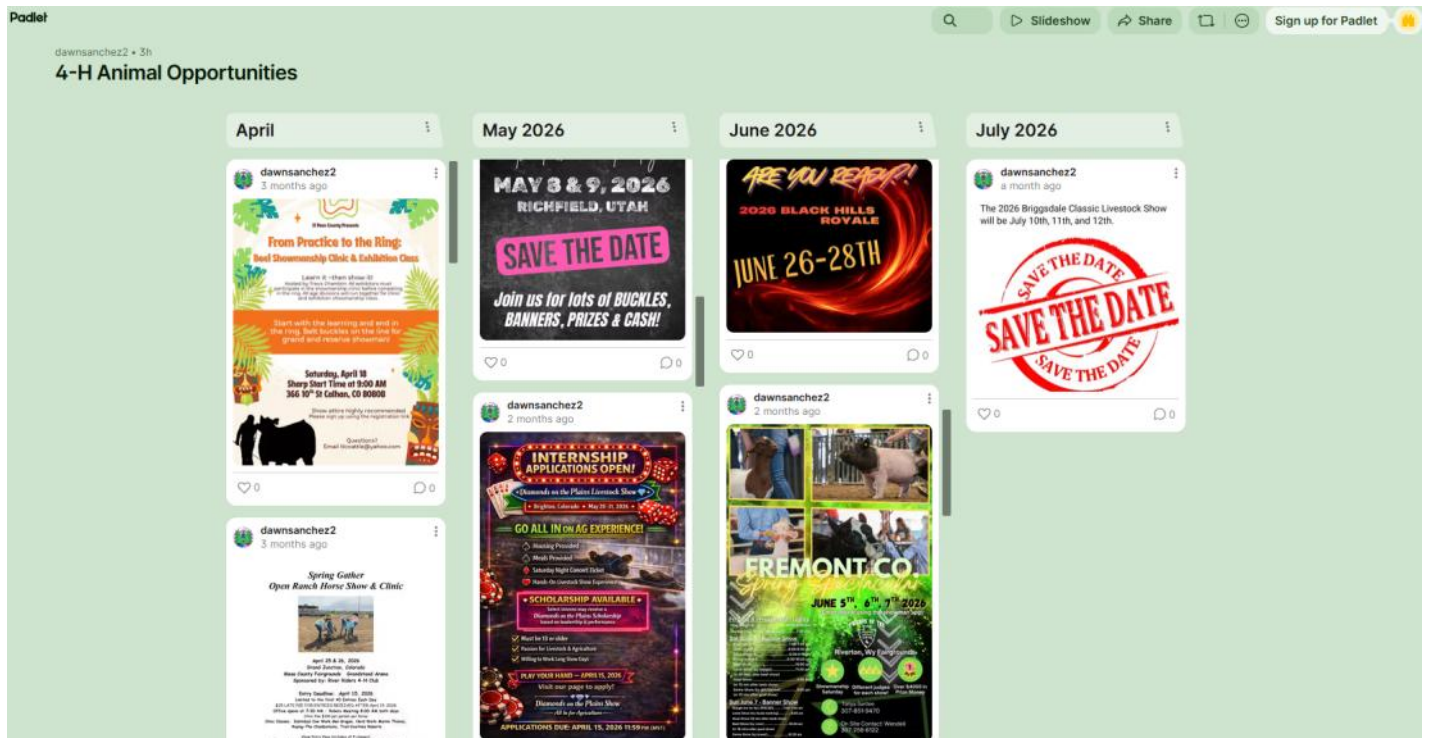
Padlet

Slideshow
Share
Sign up for Padlet

dawnsanchez2 • 3h
4-H Animal Opportunities

April

dawnsanchez2
3 months ago

From Practice to the Ring: Beef Showmanship Clinic & Exhibition Class

Learn it - then show it!

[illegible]

Start with the learning and end in the ring. Belt buckles on the line for grand and reserve showman!

Saturday, April 18
Sharp Start Time at 9:00 AM
366 10th St Calhan, CO 80808

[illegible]

Questions?
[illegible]

0
0

dawnsanchez2
3 months ago

Spring Gather
Open Ranch Horse Show & Clinic

April 25 & 26, 2026
Grand Junction, Colorado
Mesa County Fairgrounds
Sponsored by: River Riders 4-H Club

Entry Deadline: April 15, 2026

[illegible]

May 2026

MAY 8 & 9, 2026
RICHFIELD, UTAH
SAVE THE DATE
Join us for lots of BUCKLES, BANNERS, PRIZES & CASH!

0
0

dawnsanchez2
2 months ago

INTERNSHIP APPLICATIONS OPEN!
Diamonds on the Plains Livestock Show
Brighton, Colorado • May 29-31, 2026
GO ALL IN ON AG EXPERIENCE!
Housing Provided
Meals Provided
Saturday Night Concert Ticket
Hands-On Livestock Show Experience
SCHOLARSHIP AVAILABLE
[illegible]
Must be 18 or older
Passion for Livestock & Agriculture
Willing to Work Long Show Days
PLAY YOUR HAND — APRIL 15, 2026
Visit our page to apply!
Diamonds on the Plains Show
APPLICATIONS DUE: APRIL 15, 2026 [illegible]

June 2026

ARE YOU READY?!
2026 BLACK HILLS ROYALE
JUNE 26-28TH

0
0

dawnsanchez2
2 months ago

FREMONT CO
Spring Spectacular
JUNE 5th 6th 7th 2026
Riverton, WY Fairgrounds
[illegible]

July 2026

dawnsanchez2
a month ago

The 2026 Briggsdale Classic Livestock Show will be July 10th, 11th, and 12th.

SAVE THE DATE
SAVE THE DATE
SAVE THE DATE

0
0